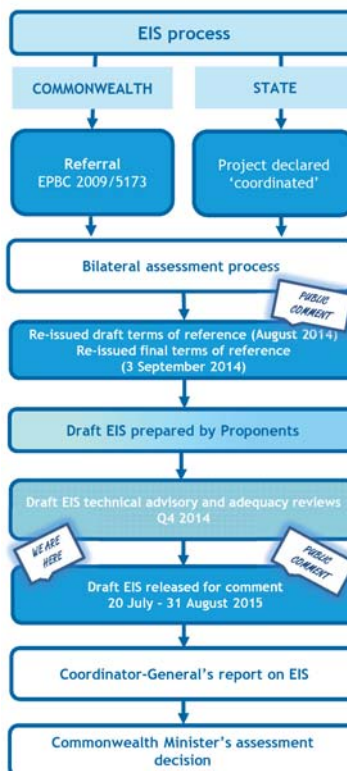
EIS process

COMMONWEALTH

STATE

Referral
EPBC 2009/5173

Project declared 'coordinated'

Bilateral assessment process

PUBLIC COMMENT

Re-issued draft terms of reference (August 2014)
Re-issued final terms of reference
(3 September 2014)

Draft EIS prepared by Proponents

Draft EIS technical advisory and adequacy reviews
Q4 2014

WE ARE HERE

PUBLIC COMMENT

Draft EIS released for comment
20 July – 31 August 2015

Coordinator-General's report on EIS

Commonwealth Minister's assessment decision